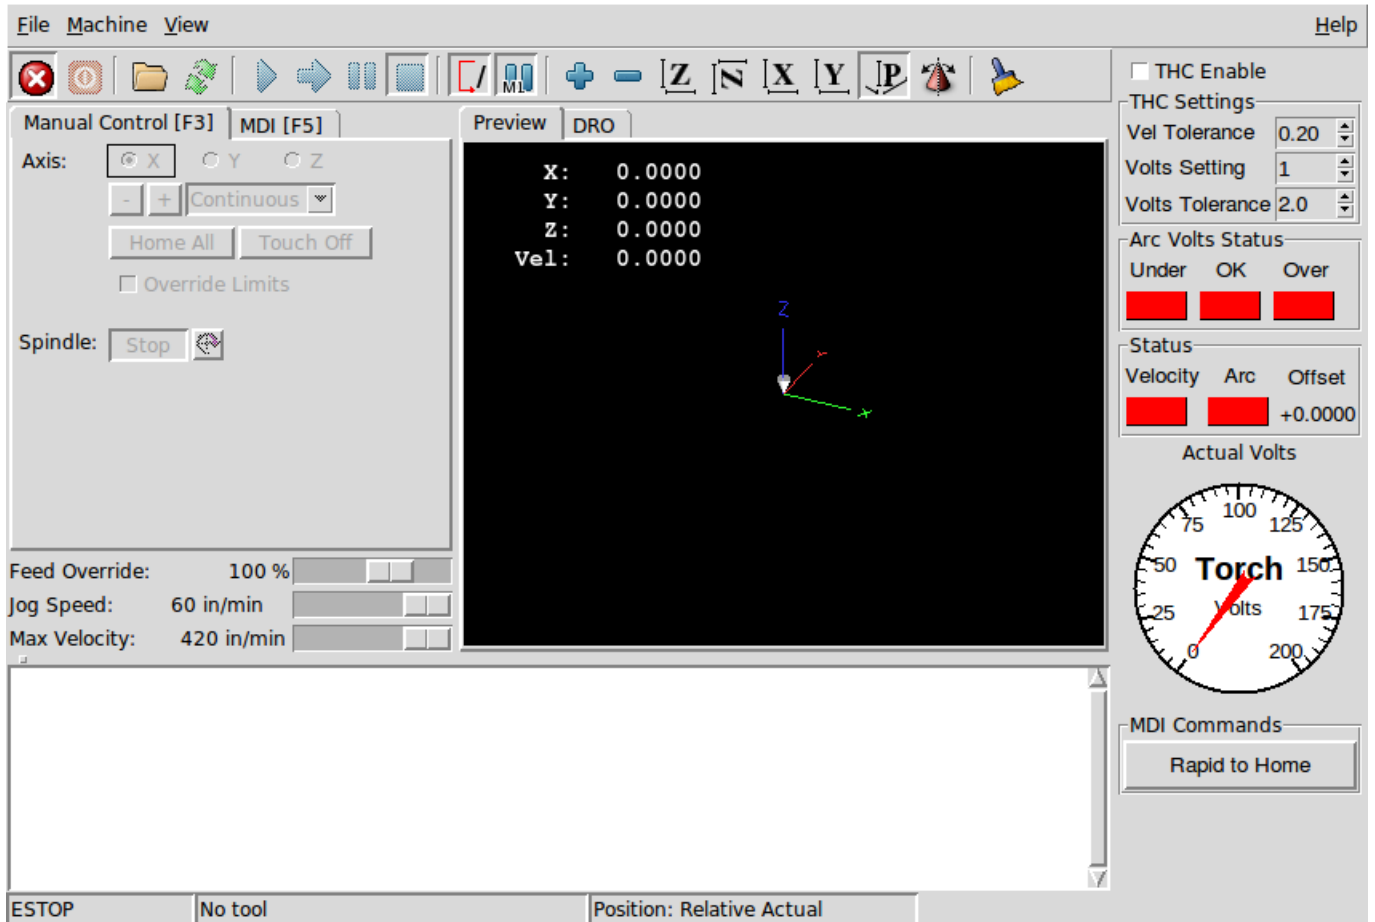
File Machine View Help

M1

Manual Control [F3] MDI [F5]

Axis: X Y Z

- + Continuous

Home All Touch Off

Override Limits

Spindle: Stop

Preview DRO

X: 0.0000
Y: 0.0000
Z: 0.0000
Vel: 0.0000

Z Y X

THC Enable

THC Settings
Vel Tolerance 0.20
Volts Setting 1
Volts Tolerance 2.0

Arc Volts Status
Under OK Over

Status
Velocity Arc Offset
+0.0000

Actual Volts

100 75 125 50 150 25 175 0 200
Torch
Volts

MDI Commands
Rapid to Home

Feed Override: 100 %
Jog Speed: 60 in/min
Max Velocity: 420 in/min

ESTOP No tool Position: Relative Actual